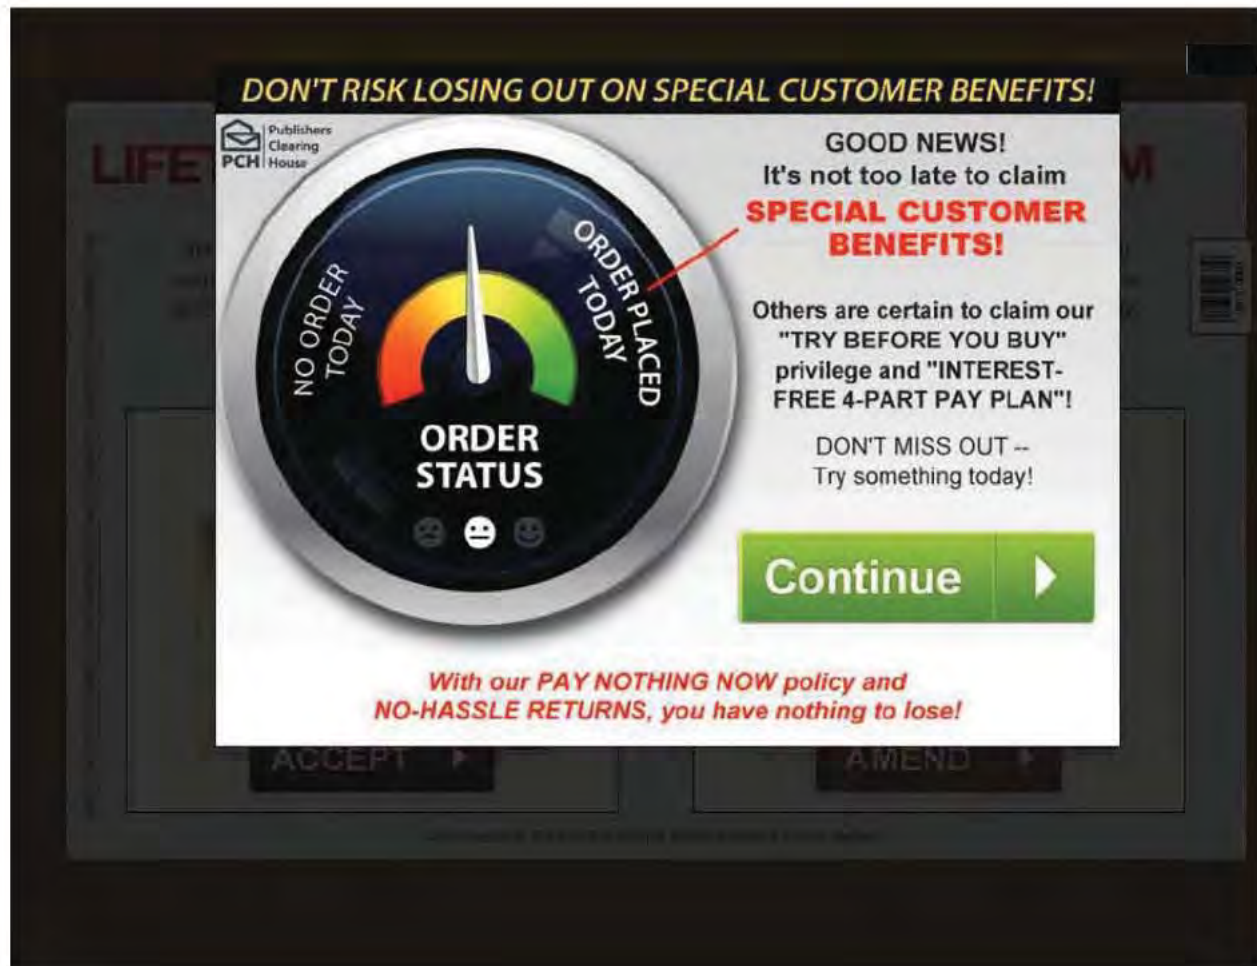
DON'T RISK LOSING OUT ON SPECIAL CUSTOMER BENEFITS!

PCH Publishers Clearing House

LIFE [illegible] M

NO ORDER TODAY

ORDER PLACED TODAY

ORDER STATUS

GOOD NEWS!
It's not too late to claim
SPECIAL CUSTOMER BENEFITS!

Others are certain to claim our "TRY BEFORE YOU BUY" privilege and "INTEREST-FREE 4-PART PAY PLAN"!

DON'T MISS OUT -- Try something today!

Continue

With our PAY NOTHING NOW policy and NO-HASSLE RETURNS, you have nothing to lose!

ACCEPT

AMEND